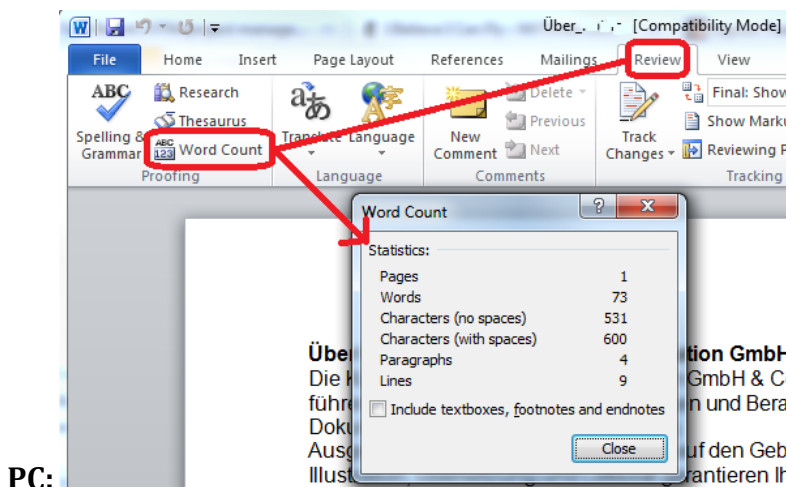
Über_ [Compatibility Mode]

File Home Insert Page Layout References Mailings Review View

ABC Spelling & Grammar
Research
Thesaurus
Word Count
Proofing

Translate Language
Language

New Comment
Delete
Previous
Next
Comments

Track Changes
Final: Show
Show Marku
Reviewing P
Tracking

Word Count

Statistics:

| | |
|---|---|
| Pages | 1 |
| Words | 73 |
| Characters (no spaces) | 531 |
| Characters (with spaces) | 600 |
| Paragraphs | 4 |
| Lines | 9 |

Include textboxes, footnotes and endnotes

Close

Über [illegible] tion GmbH
Die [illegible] GmbH & C
führe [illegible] n und Bera
Doku
Ausg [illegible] uf den Geb
Illust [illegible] rantieren Ih

PC: